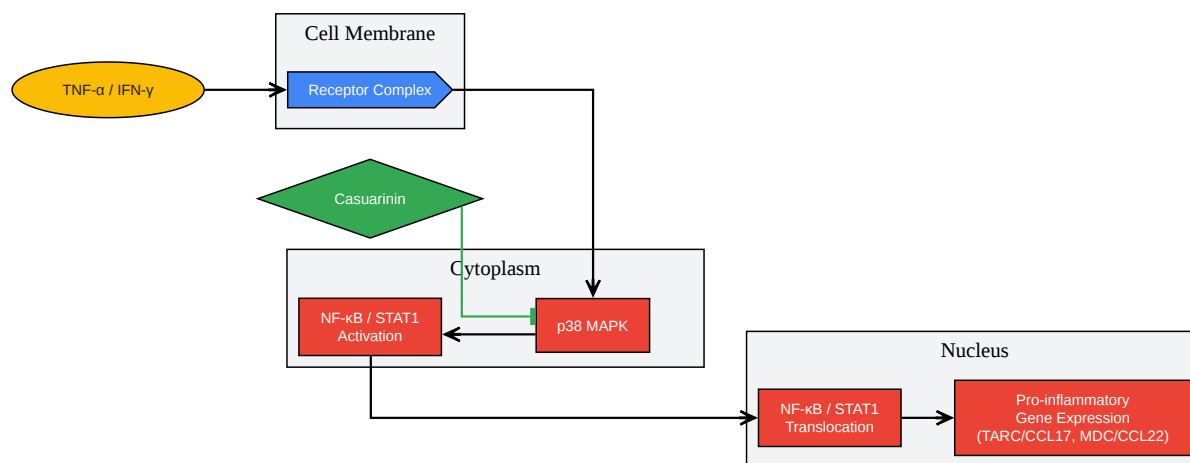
Cell Membrane

TNF-α / IFN-γ

Receptor Complex

Casuarinin

Cytoplasm

NF-κB / STAT1 Activation

p38 MAPK

Nucleus

NF-κB / STAT1 Translocation

Pro-inflammatory Gene Expression (TARC/CCL17, MDC/CCL22)